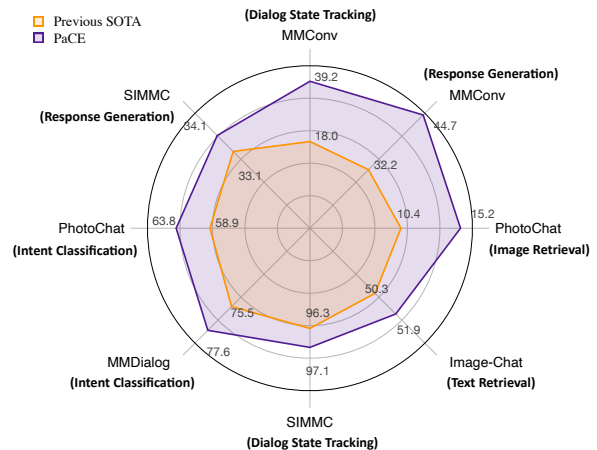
Previous SOTA
PaCE

(Dialog State Tracking)
MMConv
39.2
18.0

(Response Generation)
MMConv
44.7
32.2

15.2
10.4
PhotoChat
(Image Retrieval)

50.3
51.9
Image-Chat
(Text Retrieval)

96.3
97.1
SIMMC
(Dialog State Tracking)

75.5
77.6
MMDialog
(Intent Classification)

PhotoChat
(Intent Classification)
63.8
58.9

SIMMC
(Response Generation)
34.1
33.1